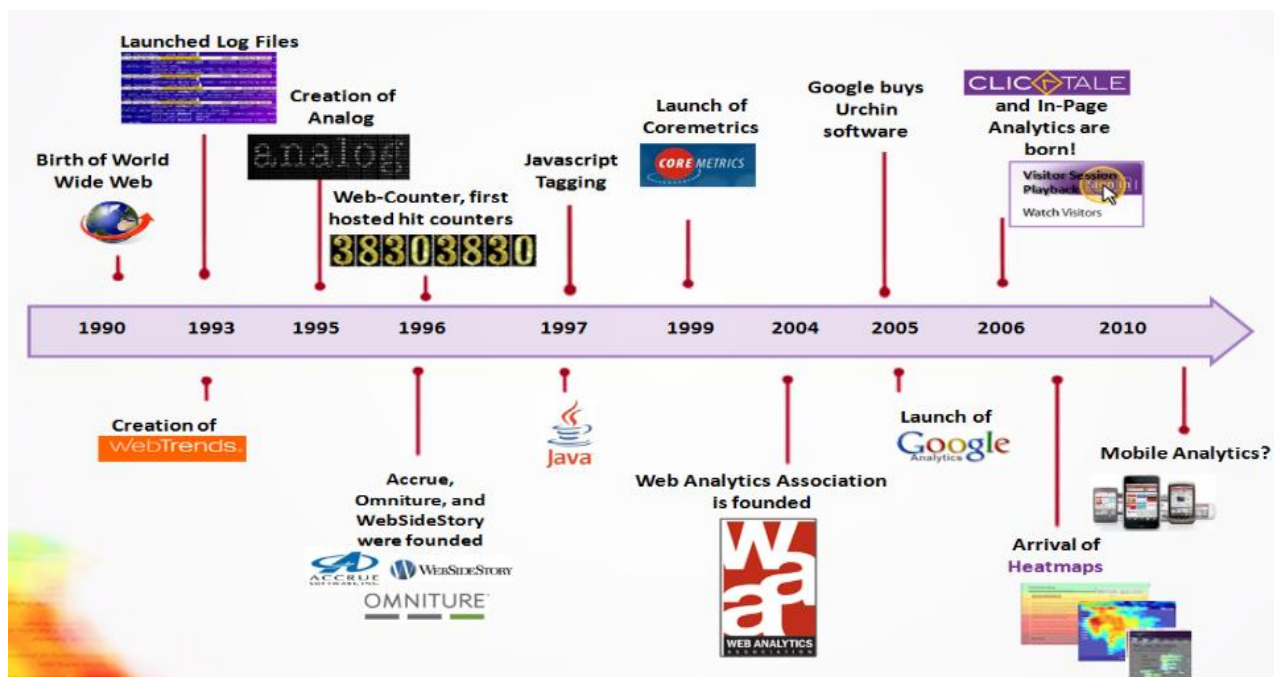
Launched Log Files

Creation of Analog

analog

Birth of World Wide Web

Web-Counter, first hosted hit counters

38303830

Javascript Tagging

Launch of Coremetrics

CORE METRICS

Google buys Urchin software

CLICKTALE and In-Page Analytics are born!

Visitor Session Playback

Watch Visitors

1990 1993 1995 1996 1997 1999 2004 2005 2006 2010

Creation of WebTrends.

Accrue, Omniture, and WebSideStory were founded

ACCRUE

WEBSIDESTORY

OMNITURE

Java

Web Analytics Association is founded

WEB ANALYTICS ASSOCIATION

Launch of Google Analytics

Arrival of Heatmaps

Mobile Analytics?